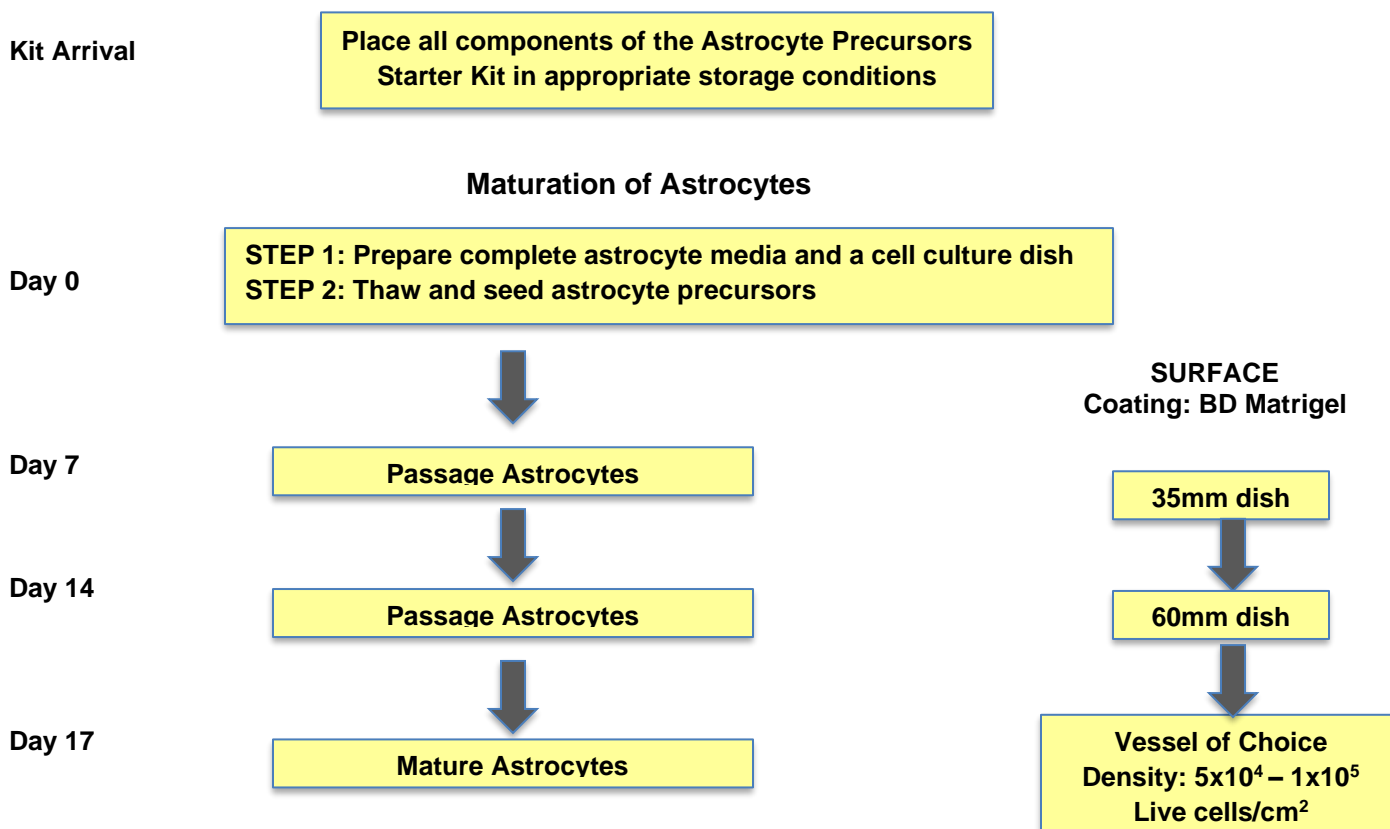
Kit Arrival

Place all components of the Astrocyte Precursors Starter Kit in appropriate storage conditions

Maturation of Astrocytes

Day 0

STEP 1: Prepare complete astrocyte media and a cell culture dish
STEP 2: Thaw and seed astrocyte precursors

SURFACE
Coating: BD Matrigel

Day 7

Passage Astrocytes

35mm dish

Day 14

Passage Astrocytes

60mm dish

Day 17

Mature Astrocytes

Vessel of Choice
Density: $5x10^4 – 1x10^5$
Live cells/cm$^2$